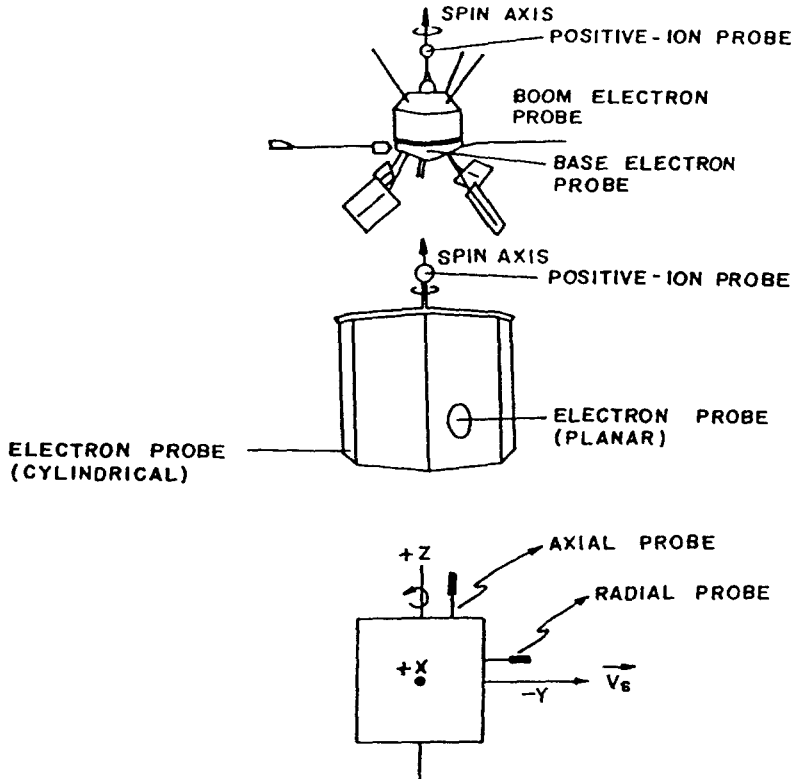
SPIN AXIS
POSITIVE - ION PROBE
BOOM ELECTRON PROBE
BASE ELECTRON PROBE

SPIN AXIS
POSITIVE - ION PROBE
ELECTRON PROBE (PLANAR)
ELECTRON PROBE (CYLINDRICAL)

+Z
AXIAL PROBE
RADIAL PROBE
+X
−Y
$\vec{V_s}$